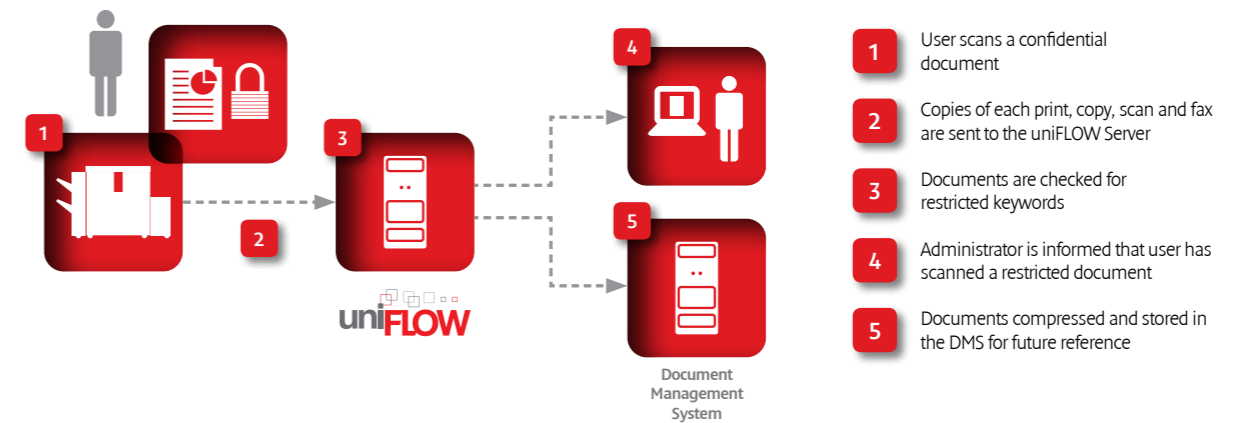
1

2

3

uniFLOW

4

5

Document Management System

1 User scans a confidential document

2 Copies of each print, copy, scan and fax are sent to the uniFLOW Server

3 Documents are checked for restricted keywords

4 Administrator is informed that user has scanned a restricted document

5 Documents compressed and stored in the DMS for future reference